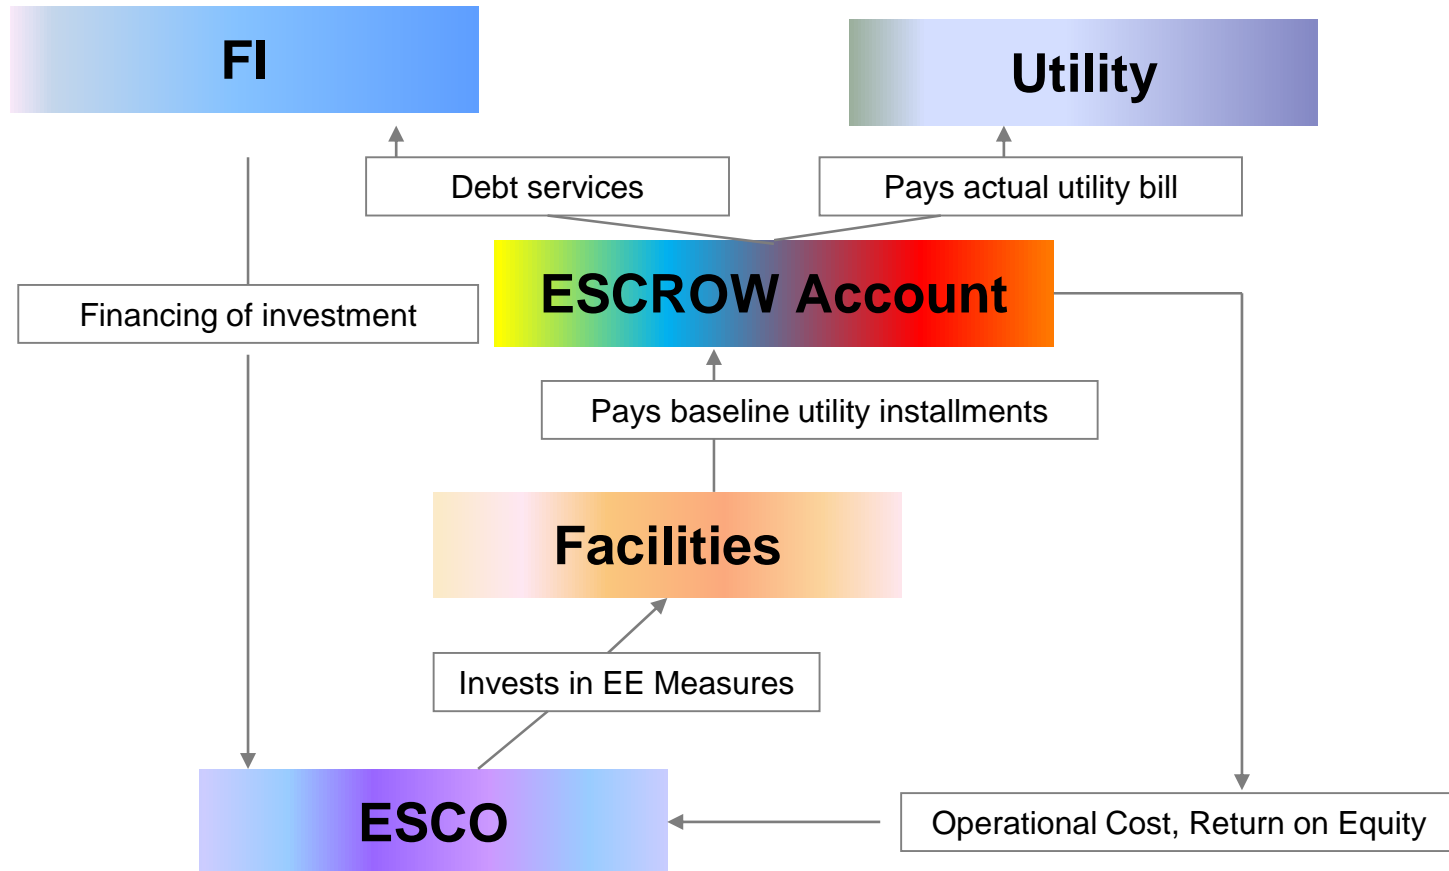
FI

Utility

Debt services

Pays actual utility bill

Financing of investment

ESCROW Account

Pays baseline utility installments

Facilities

Invests in EE Measures

ESCO

Operational Cost, Return on Equity